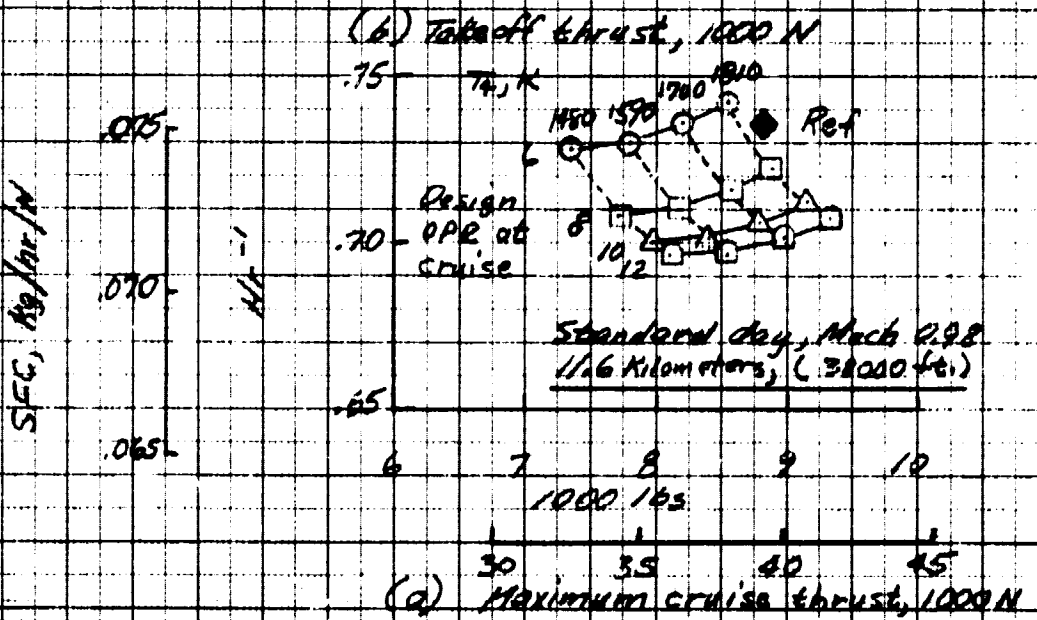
(b) Takeoff thrust, 1000 N

.75
T4, K
1450
1590
1700
1810
Ref
6
.075
Design OPR at cruise
8
.70
10
12
.070
SFC, kg/hr/N
1/hr
Standard day, Mach 0.98
11.6 Kilometers, (38000 ft)
.65
.065
6
7
8
9
10
1000 lbs
30
35
40
45
(a) Maximum cruise thrust, 1000 N